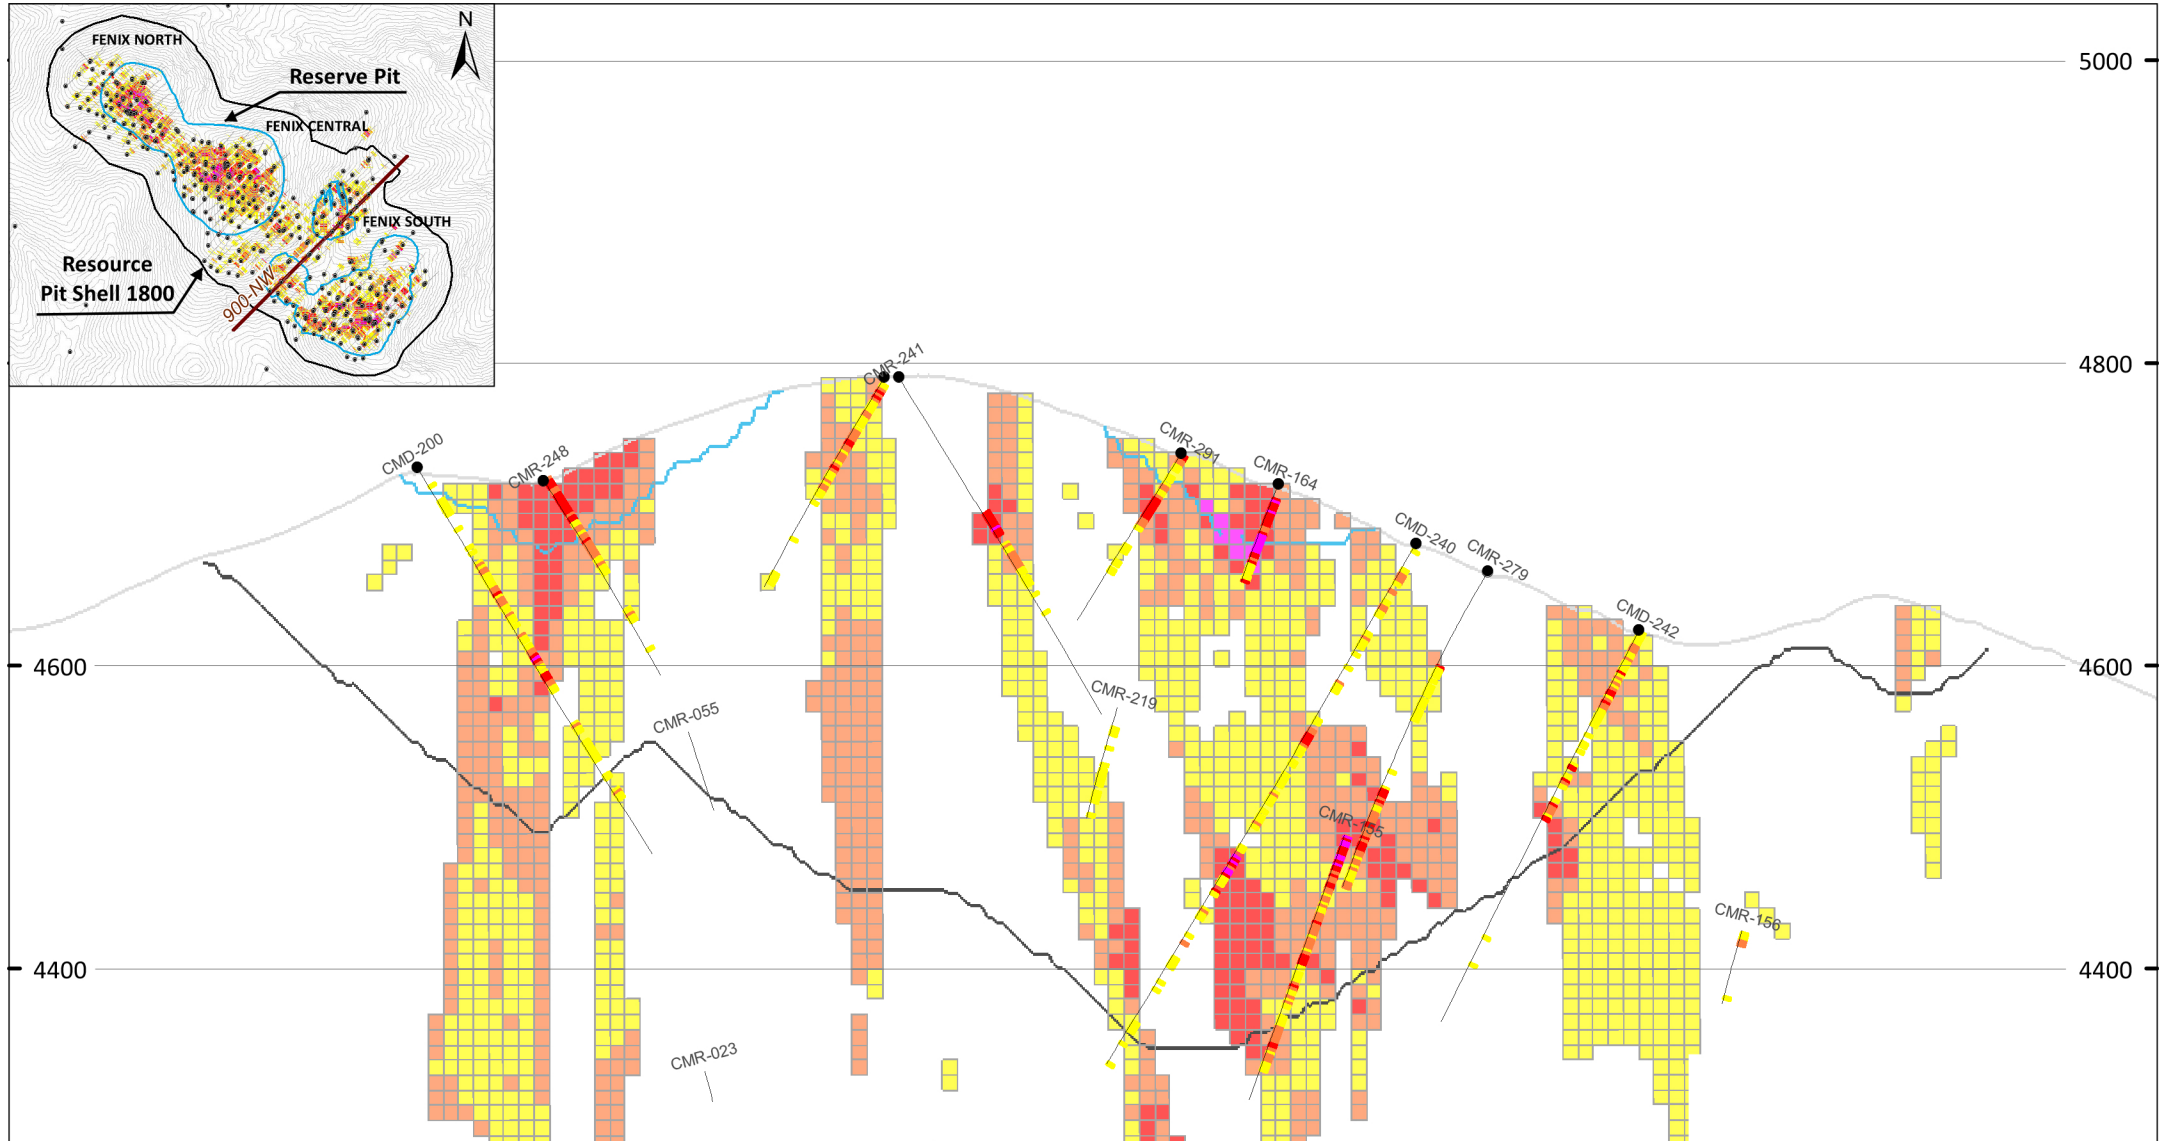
N
FENIX NORTH
Reserve Pit
FENIX CENTRAL
FENIX SOUTH
Resource Pit Shell 1800
900 NW

5000
4800
4600
4400
4600
4400

CMD-200
CMR-248
CMR-241
CMR-291
CMR-164
CMD-240
CMR-279
CMD-242
CMR-219
CMR-055
CMR-155
CMR-156
CMR-023